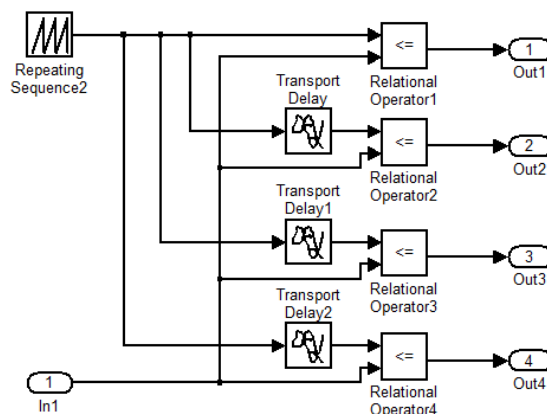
Repeating Sequence2

<=
Relational Operator1

1
Out1

Transport Delay

<=
Relational Operator2

2
Out2

Transport Delay1

<=
Relational Operator3

3
Out3

Transport Delay2

<=
Relational Operator4

4
Out4

1
In1